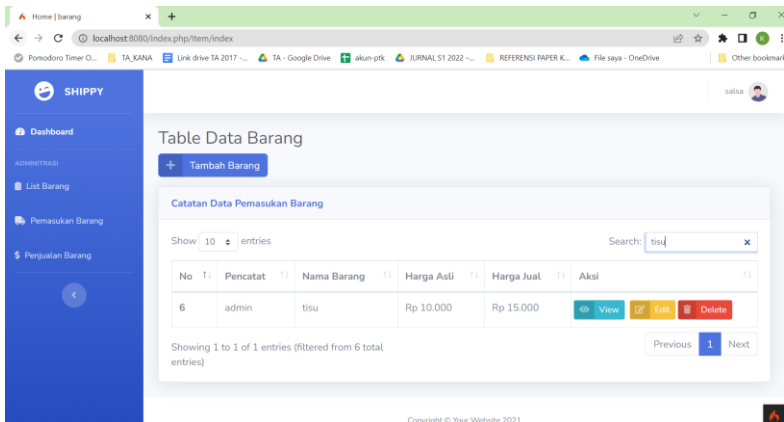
Home | barang
localhost:8080/index.php/item/index
Pomodoro Timer O... TA_KANA Link drive TA 2017 -... TA - Google Drive akun-ptk JURNAL S1 2022 -... REFERENSI PAPER K... File saya - OneDrive Other bookmarks

SHIPPY
Dashboard
ADMINISTRASI
List Barang
Pemasukan Barang
Penjualan Barang

salsa

Table Data Barang
+ Tambah Barang
Catatan Data Pemasukan Barang
Show 10 entries
Search: tisu

| No | Pencatat | Nama Barang | Harga Asli | Harga Jual | Aksi |
|---|---|---|---|---|---|
| 6 | admin | tisu | Rp 10.000 | Rp 15.000 | View Edit Delete |

Showing 1 to 1 of 1 entries (filtered from 6 total entries)
Previous 1 Next

Copyright © Your Website 2021